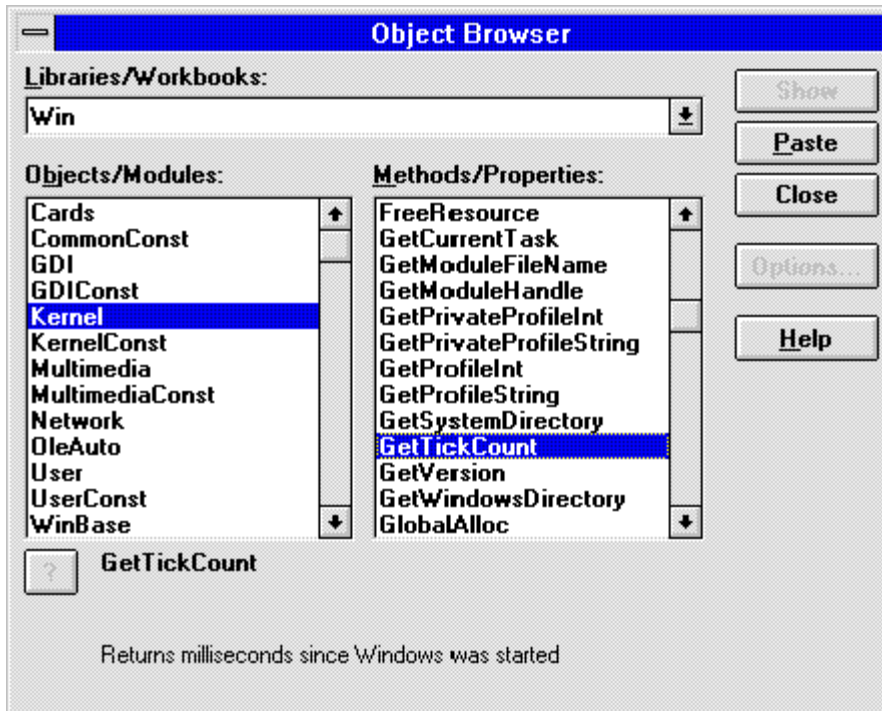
Object Browser

Libraries/Workbooks:

Win

Show

Paste

Close

Options...

Help

Objects/Modules:

Cards
CommonConst
GDI
GDIConst
Kernel
KernelConst
Multimedia
MultimediaConst
Network
OleAuto
User
UserConst
WinBase

Methods/Properties:

FreeResource
GetCurrentTask
GetModuleFileName
GetModuleHandle
GetPrivateProfileInt
GetPrivateProfileString
GetProfileInt
GetProfileString
GetSystemDirectory
GetTickCount
GetVersion
GetWindowsDirectory
GlobalAlloc

?

GetTickCount

Returns milliseconds since Windows was started